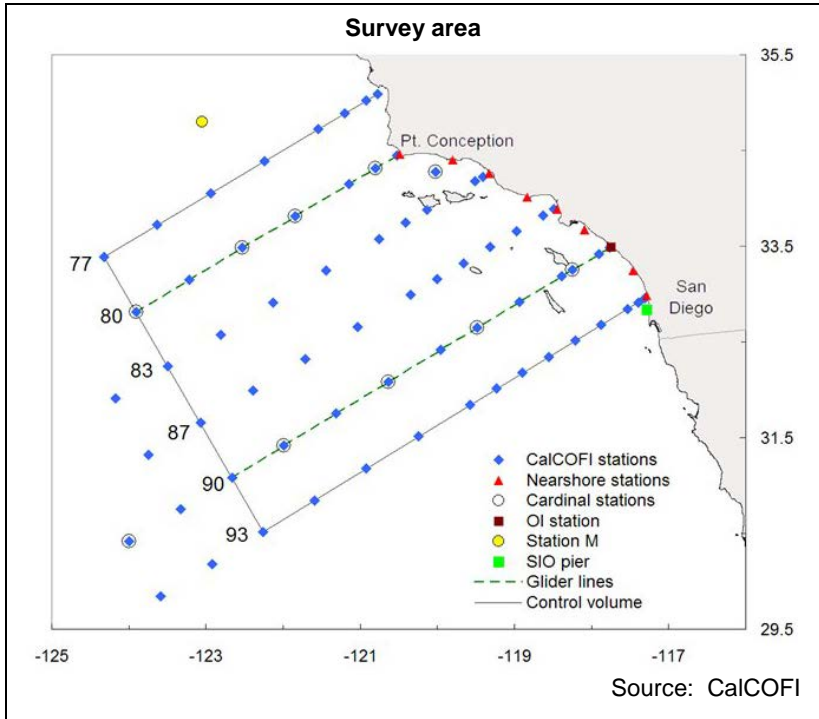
Survey area

Pt. Conception

San Diego

77

80

83

87

90

93

35.5

33.5

31.5

29.5

-125

-123

-121

-119

-117

CalCOFI stations
Nearshore stations
Cardinal stations
OI station
Station M
SIO pier
Glider lines
Control volume

Source: CalCOFI